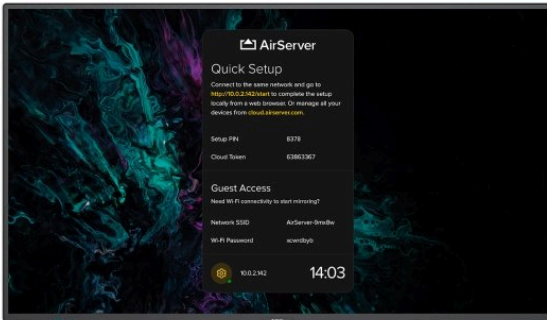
AirServer

Quick Setup

Connect to the same network and go to http://10.0.2.142/start to complete the setup locally from a web browser. Or manage all your devices from cloud.airserver.com.

Setup PIN 8378

Cloud Token 63863367

Guest Access

Need Wi-Fi connectivity to start mirroring?

Network SSID AirServer-9rre8w

Wi-Fi Password xcwrdbyb

10.0.2.142

14:03